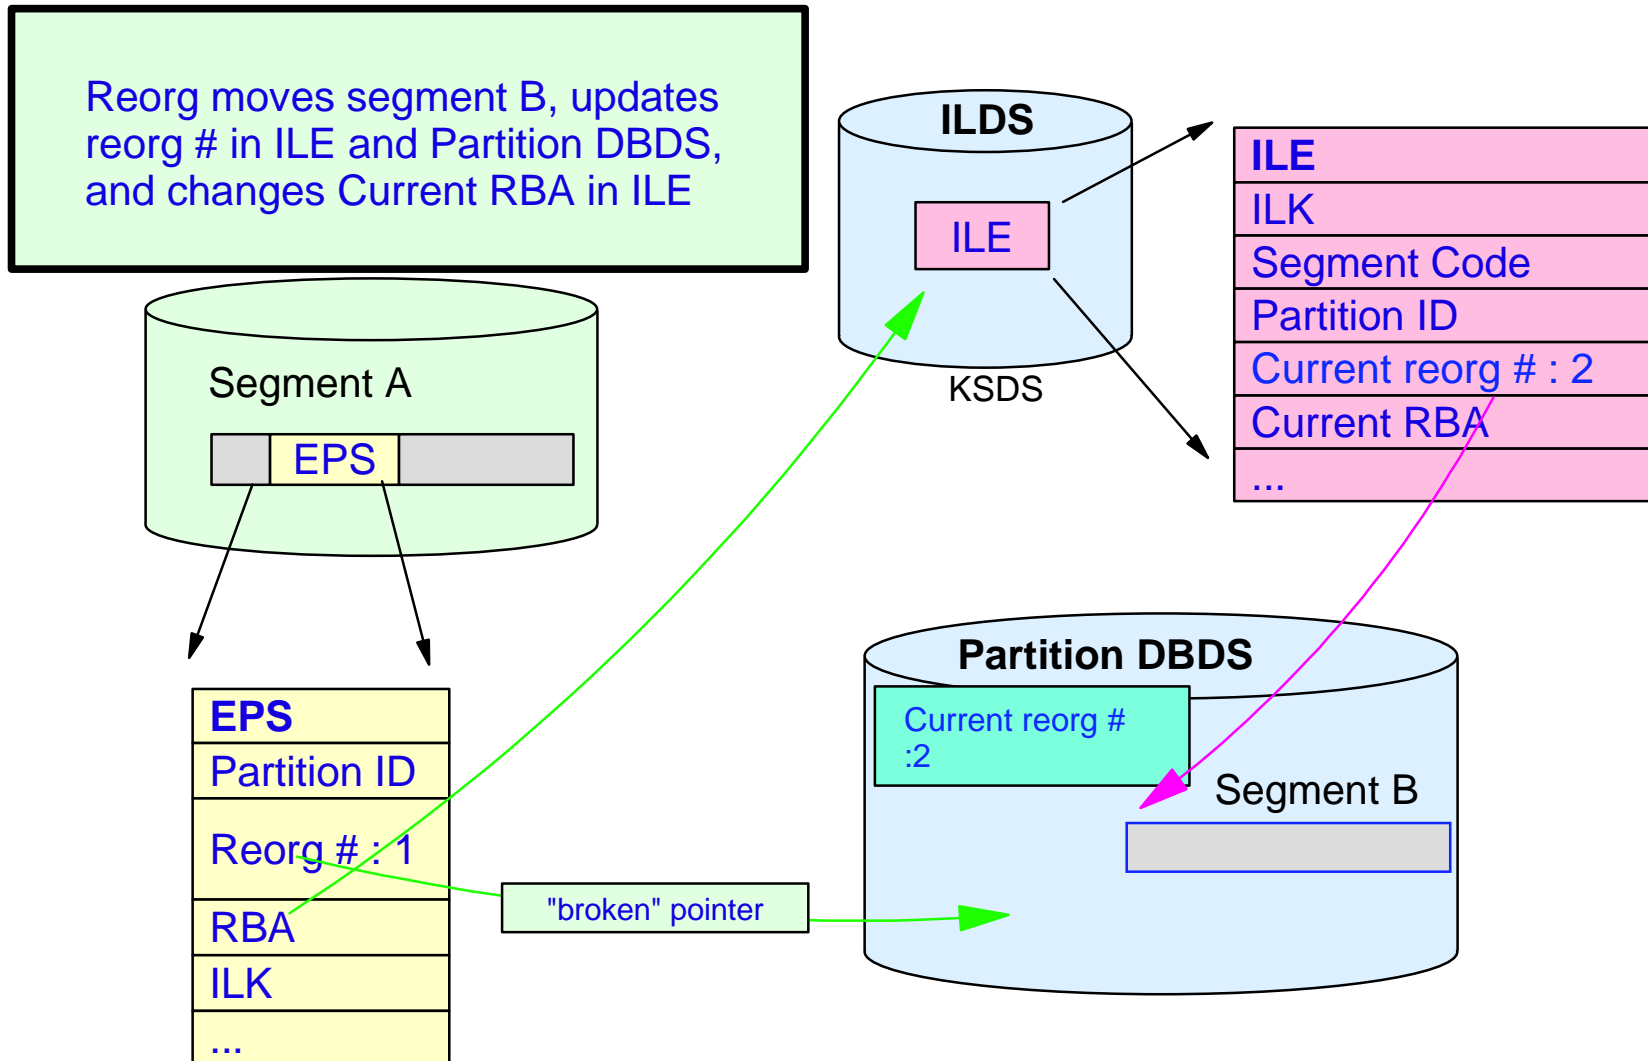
Reorg moves segment B, updates reorg # in ILE and Partition DBDS, and changes Current RBA in ILE

ILDS

ILE

KSDS

| ILE |
|---|
| ILK |
| Segment Code |
| Partition ID |
| Current reorg # : 2 |
| Current RBA |
| ... |

Segment A

EPS

| EPS |
|---|
| Partition ID |
| Reorg # : 1 |
| RBA |
| ILK |
| ... |

"broken" pointer

Partition DBDS

Current reorg # :2

Segment B